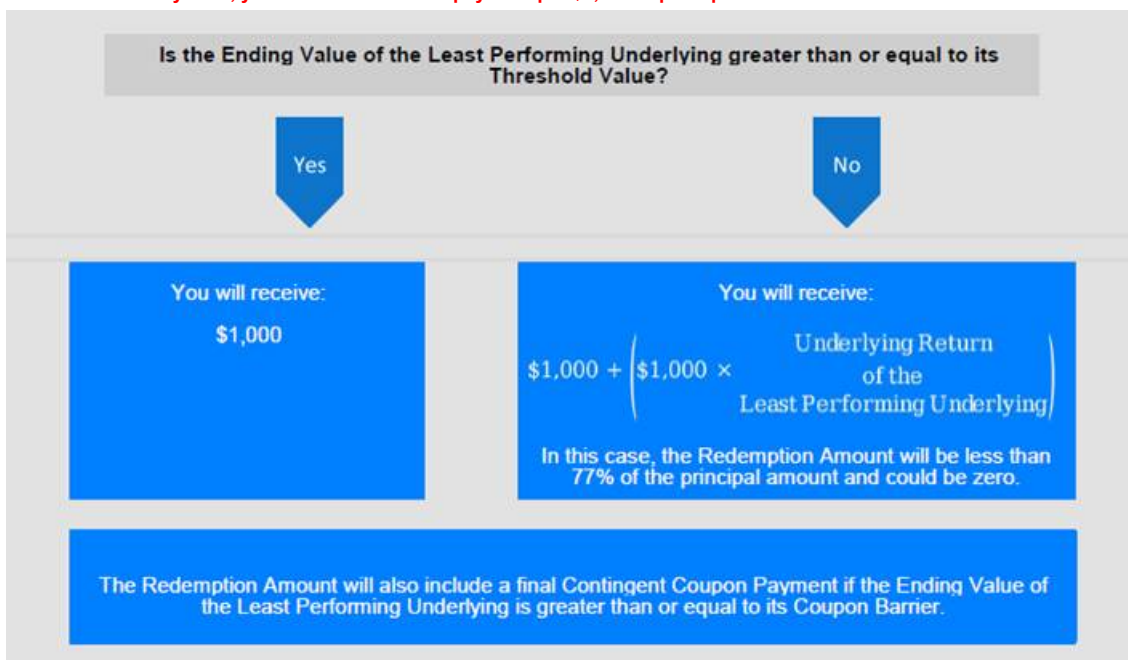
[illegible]

Is the Ending Value of the Least Performing Underlying greater than or equal to its Threshold Value?

Yes

No

You will receive:

$1,000

You will receive:

$\$1{,}000 + \left(\$1{,}000 \times \begin{array}{c}\text{Underlying Return}\\ \text{of the}\\ \text{Least Performing Underlying}\end{array}\right)$

In this case, the Redemption Amount will be less than 77% of the principal amount and could be zero.

The Redemption Amount will also include a final Contingent Coupon Payment if the Ending Value of the Least Performing Underlying is greater than or equal to its Coupon Barrier.